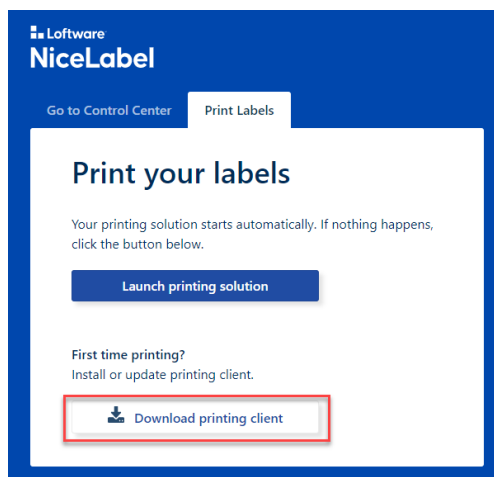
Loftware
NiceLabel

Go to Control Center
Print Labels

Print your labels

Your printing solution starts automatically. If nothing happens, click the button below.

Launch printing solution

First time printing?
Install or update printing client.

Download printing client